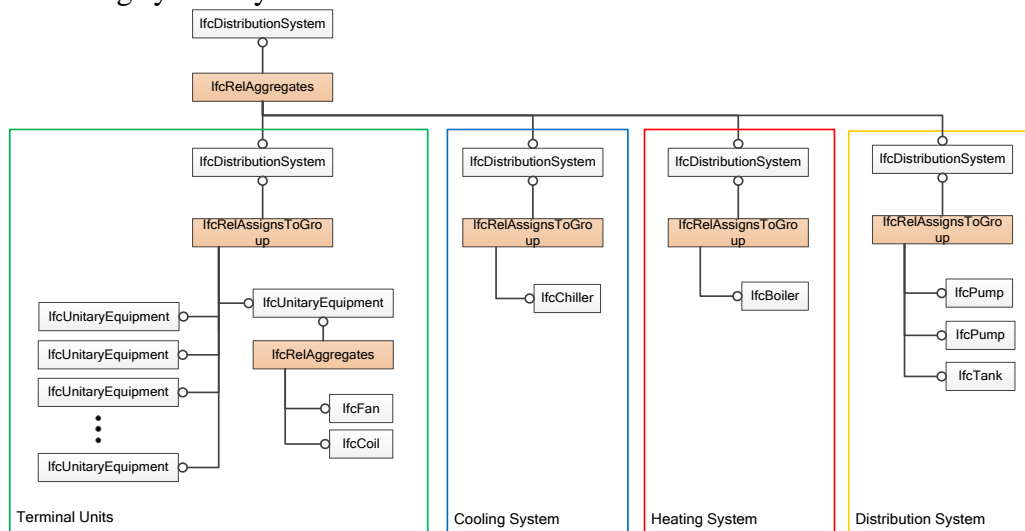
IfcDistributionSystem

IfcRelAggregates

IfcDistributionSystem

IfcRelAssignsToGroup

IfcUnitaryEquipment
IfcUnitaryEquipment
IfcUnitaryEquipment
IfcUnitaryEquipment

IfcUnitaryEquipment

IfcRelAggregates

IfcFan
IfcCoil

Terminal Units

IfcDistributionSystem

IfcRelAssignsToGroup

IfcChiller

Cooling System

IfcDistributionSystem

IfcRelAssignsToGroup

IfcBoiler

Heating System

IfcDistributionSystem

IfcRelAssignsToGroup

IfcPump
IfcPump
IfcTank

Distribution System